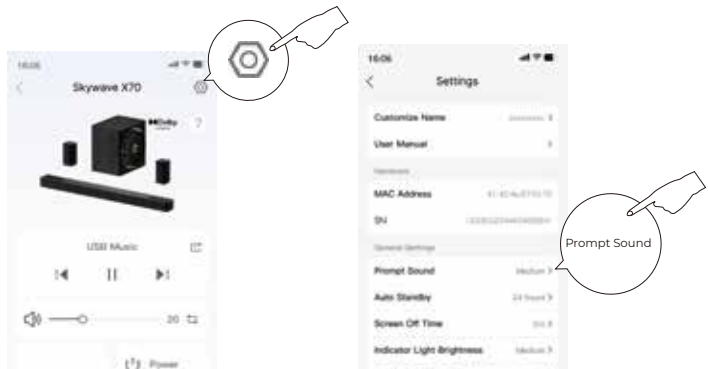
16:06

Skywave X70

Dolby

?

USB Music

20

Power

16:06

Settings

Customize Name

User Manual

Hardware

MAC Address

SN

General Settings

Prompt Sound

Medium

Auto Standby

Screen Off Time

Indicator Light Brightness

Medium

Prompt Sound